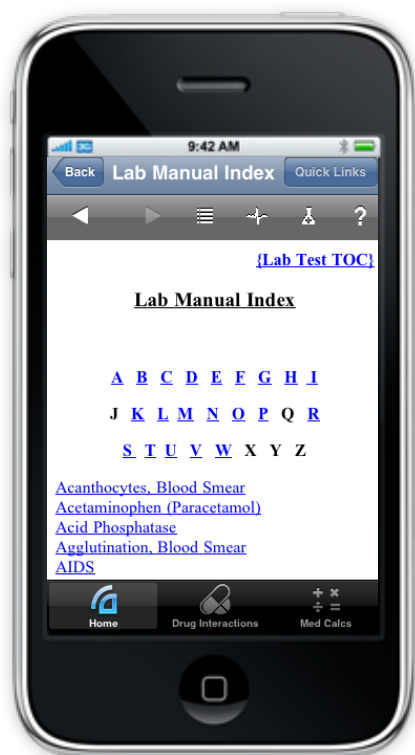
9:42 AM

Back Lab Manual Index Quick Links

?

{Lab Test TOC}

Lab Manual Index

A B C D E F G H I

J K L M N O P Q R

S T U V W X Y Z

Acanthocytes, Blood Smear
Acetaminophen (Paracetamol)
Acid Phosphatase
Agglutination, Blood Smear
AIDS

Home Drug Interactions Med Calcs